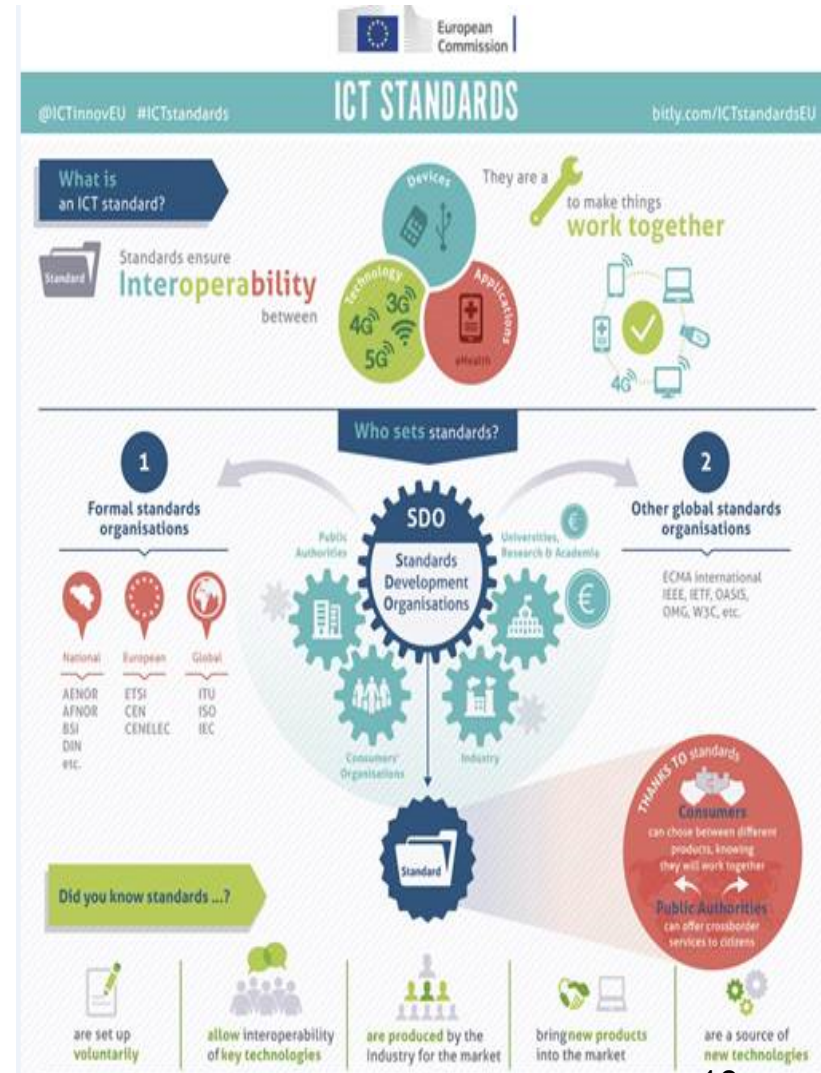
European Commission

@ICTinnovEU #ICTstandards

ICT STANDARDS

bitly.com/ICTstandardsEU

What is an ICT standard?

Standard

Standards ensure Interoperability between

Devices

Technology

4G 3G 5G

Applications

eHealth

They are a to make things work together

4G

Who sets standards?

1

Formal standards organisations

National
AENOR
AFNOR
BSI
DIN
etc.

European
ETSI
CEN
CENELEC

Global
ITU
ISO
IEC

SDO

Standards Development Organisations

Public Authorities

Universities, Research & Academia

Consumers' Organisations

Industry

2

Other global standards organisations

ECMA international IEEE, IETF, OASIS, OMG, W3C, etc.

Standard

THANKS TO standards

Consumers can chose between different products, knowing they will work together

Public Authorities can offer crossborder services to citizens

Did you know standards ...?

are set up voluntarily

allow interoperability of key technologies

are produced by the industry for the market

bring new products into the market

are a source of new technologies